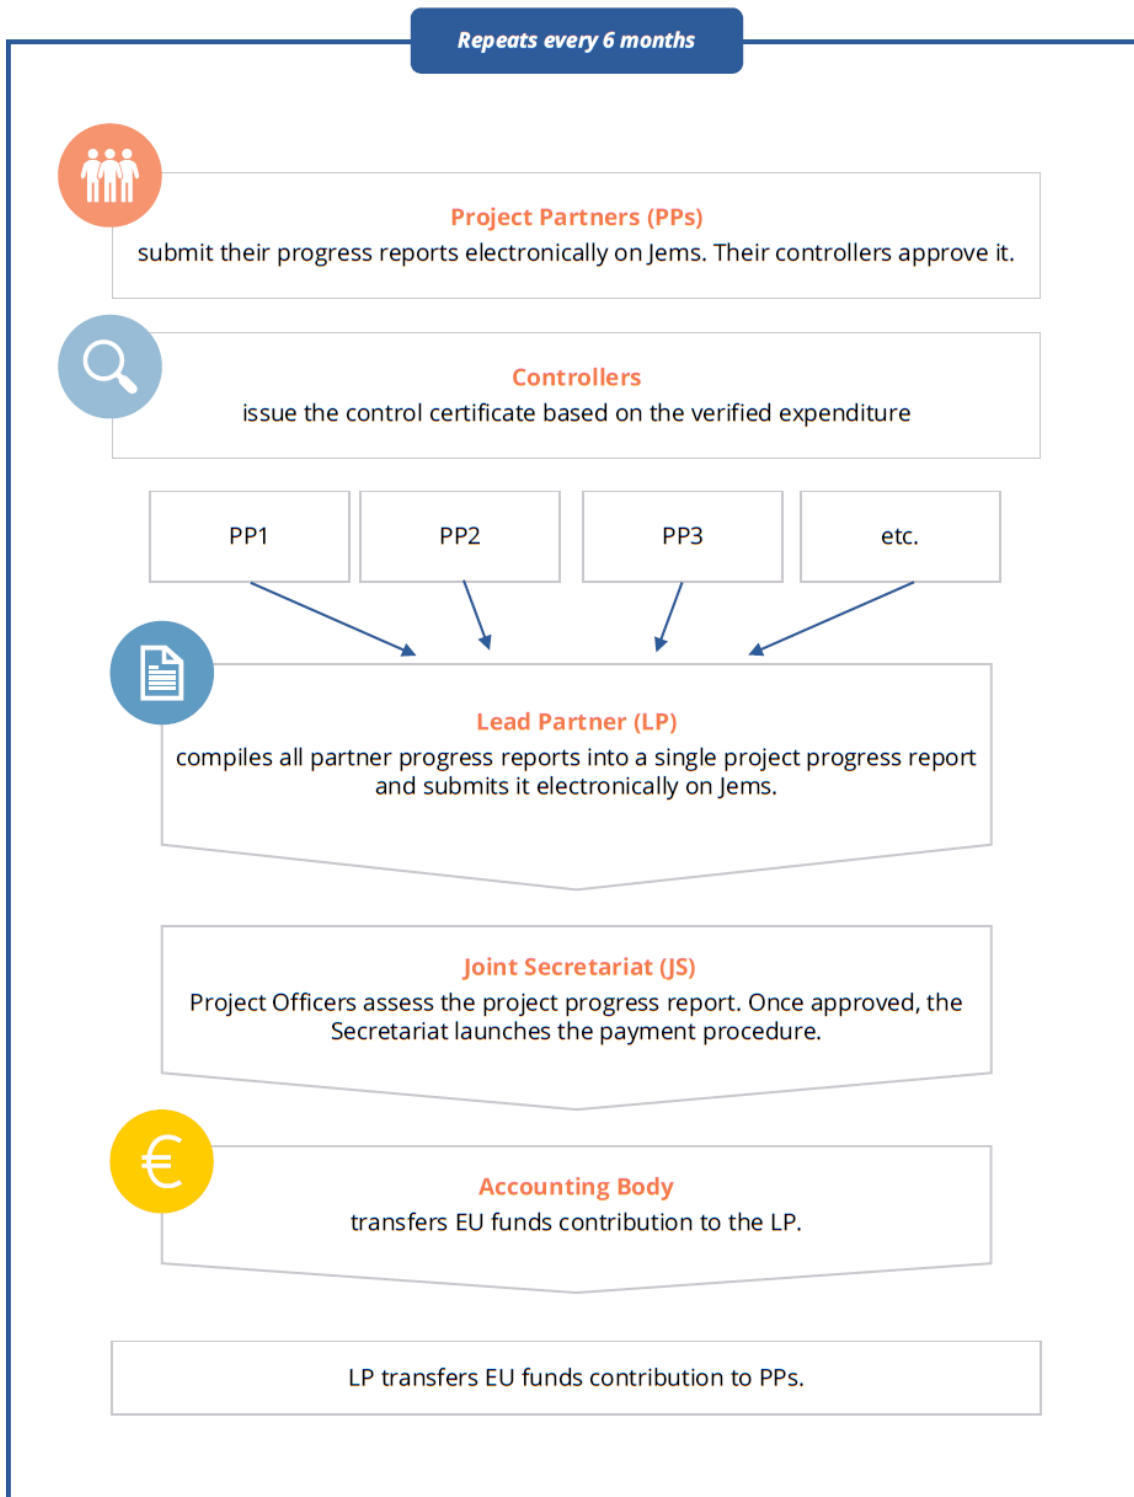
Repeats every 6 months

Project Partners (PPs)
submit their progress reports electronically on Jems. Their controllers approve it.

Controllers
issue the control certificate based on the verified expenditure

| PP1 | PP2 | PP3 | etc. |
|---|---|---|---|

Lead Partner (LP)
compiles all partner progress reports into a single project progress report and submits it electronically on Jems.

Joint Secretariat (JS)
Project Officers assess the project progress report. Once approved, the Secretariat launches the payment procedure.

€

Accounting Body
transfers EU funds contribution to the LP.

LP transfers EU funds contribution to PPs.